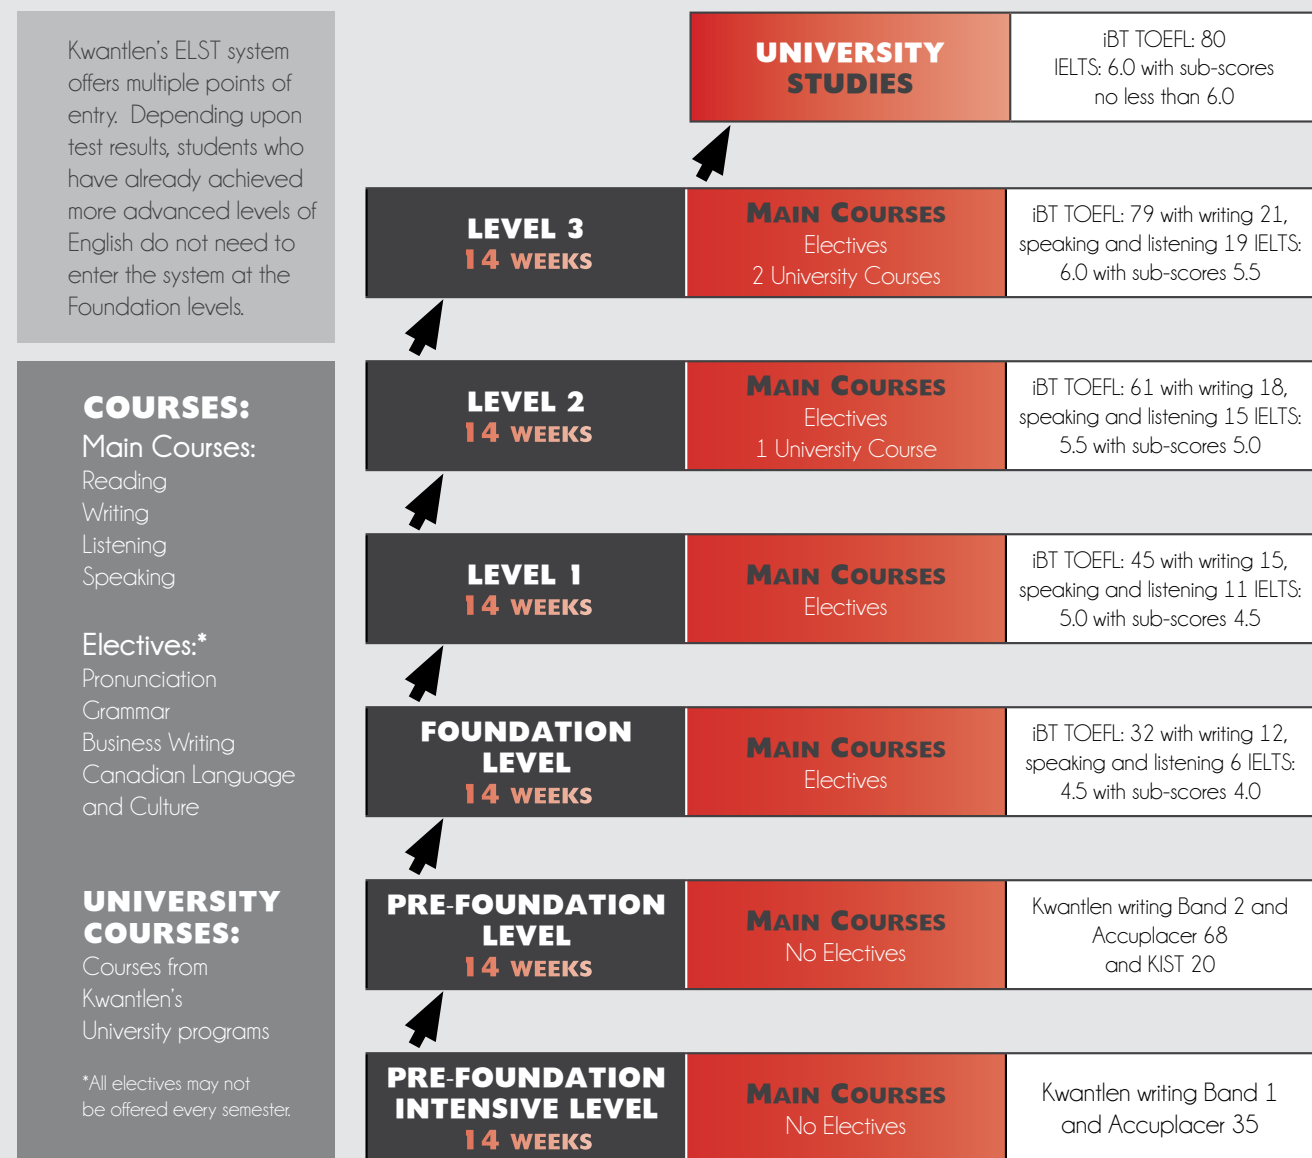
Kwantlen's ELST system offers multiple points of entry. Depending upon test results, students who have already achieved more advanced levels of English do not need to enter the system at the Foundation levels.

COURSES:
Main Courses:
Reading
Writing
Listening
Speaking

Electives:*
Pronunciation
Grammar
Business Writing
Canadian Language and Culture

UNIVERSITY COURSES:
Courses from Kwantlen's University programs

*All electives may not be offered every semester.

| | | |
|---|---|---|
| UNIVERSITY STUDIES | | iBT TOEFL: 80 IELTS: 6.0 with sub-scores no less than 6.0 |
| LEVEL 3 14 WEEKS | MAIN COURSES Electives 2 University Courses | iBT TOEFL: 79 with writing 21, speaking and listening 19 IELTS: 6.0 with sub-scores 5.5 |
| LEVEL 2 14 WEEKS | MAIN COURSES Electives 1 University Course | iBT TOEFL: 61 with writing 18, speaking and listening 15 IELTS: 5.5 with sub-scores 5.0 |
| LEVEL 1 14 WEEKS | MAIN COURSES Electives | iBT TOEFL: 45 with writing 15, speaking and listening 11 IELTS: 5.0 with sub-scores 4.5 |
| FOUNDATION LEVEL 14 WEEKS | MAIN COURSES Electives | iBT TOEFL: 32 with writing 12, speaking and listening 6 IELTS: 4.5 with sub-scores 4.0 |
| PRE-FOUNDATION LEVEL 14 WEEKS | MAIN COURSES No Electives | Kwantlen writing Band 2 and Accuplacer 68 and KIST 20 |
| PRE-FOUNDATION INTENSIVE LEVEL 14 WEEKS | MAIN COURSES No Electives | Kwantlen writing Band 1 and Accuplacer 35 |